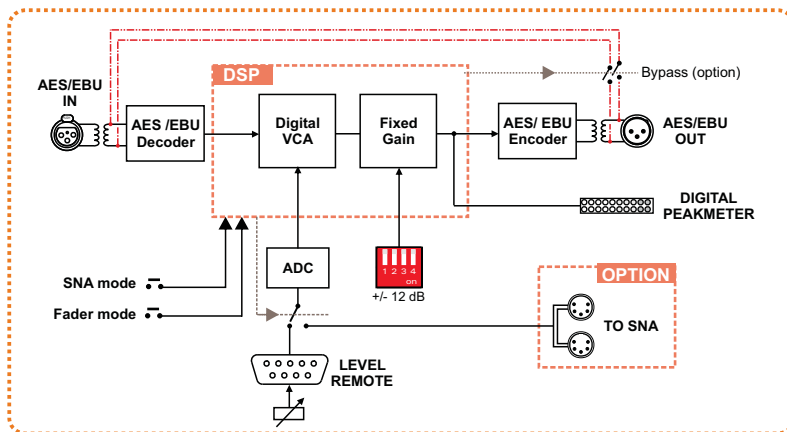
AES/EBU IN

DSP

AES /EBU Decoder

Digital VCA

Fixed Gain

Bypass (option)

AES/ EBU Encoder

AES/EBU OUT

DIGITAL PEAKMETER

ADC

1 2 3 4 on

+/- 12 dB

SNA mode

Fader mode

OPTION

TO SNA

LEVEL REMOTE